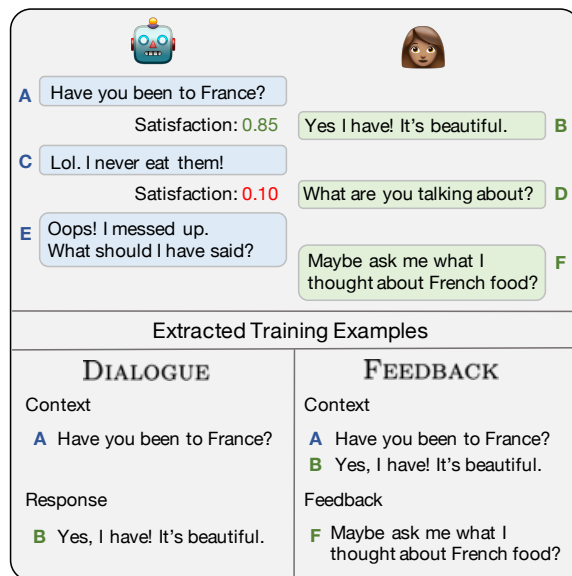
A Have you been to France?

Satisfaction: 0.85

Yes I have! It's beautiful. B

C Lol. I never eat them!

Satisfaction: 0.10

What are you talking about? D

E Oops! I messed up. What should I have said?

Maybe ask me what I thought about French food? F

Extracted Training Examples

DIALOGUE

Context

A Have you been to France?

Response

B Yes, I have! It's beautiful.

FEEDBACK

Context

A Have you been to France?

B Yes, I have! It's beautiful.

Feedback

F Maybe ask me what I thought about French food?